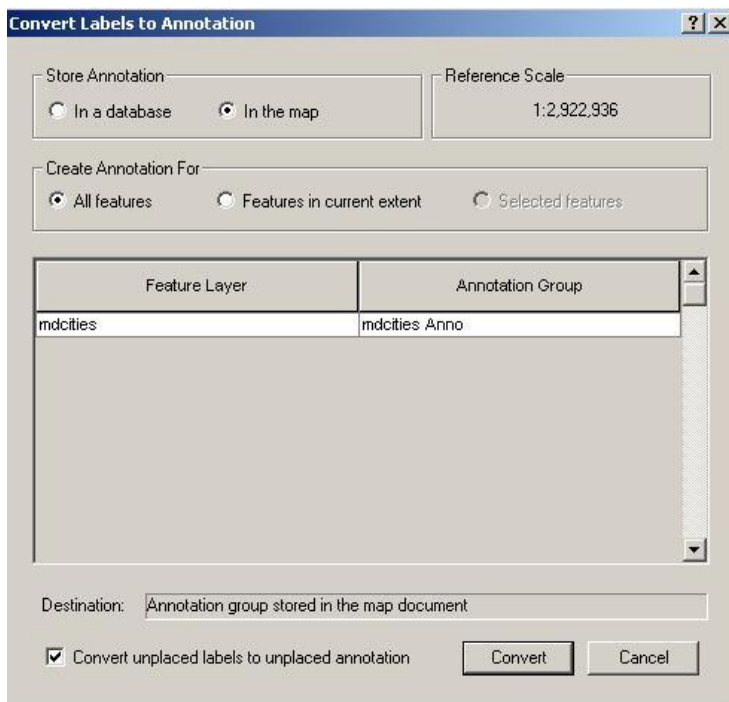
Convert Labels to Annotation

?

Store Annotation

In a database

In the map

Reference Scale

1:2,922,936

Create Annotation For

All features

Features in current extent

Selected features

| Feature Layer | Annotation Group |
|---|---|
| mdcities | mdcities Anno |

Destination: Annotation group stored in the map document

Convert unplaced labels to unplaced annotation

Convert

Cancel